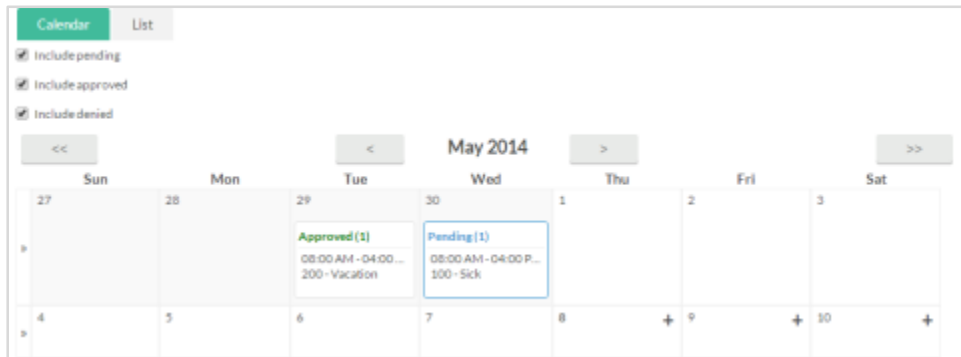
Calendar List

Include pending

Include approved

Include denied

<< < May 2014 > >>

| | Sun | Mon | Tue | Wed | Thu | Fri | Sat |
|---|---|---|---|---|---|---|---|
| ▸ | 27 | 28 | 29 Approved (1) 08:00 AM - 04:00... 200 - Vacation | 30 Pending (1) 08:00 AM - 04:00 P... 100 - Sick | 1 | 2 | 3 |
| ▸ | 4 | 5 | 6 | 7 | 8 + | 9 + | 10 + |